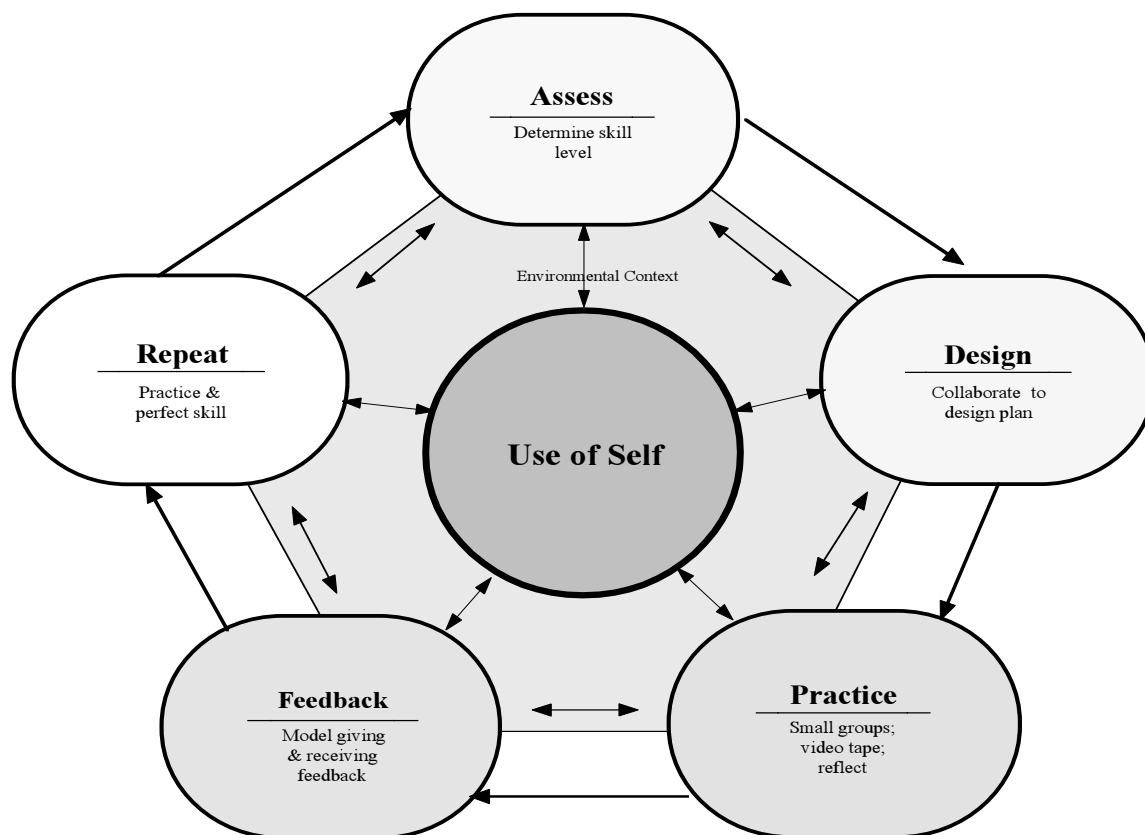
Assess

Determine skill level

Environmental Context

Repeat

Practice & perfect skill

Design

Collaborate to design plan

Use of Self

Feedback

Model giving & receiving feedback

Practice

Small groups; video tape; reflect